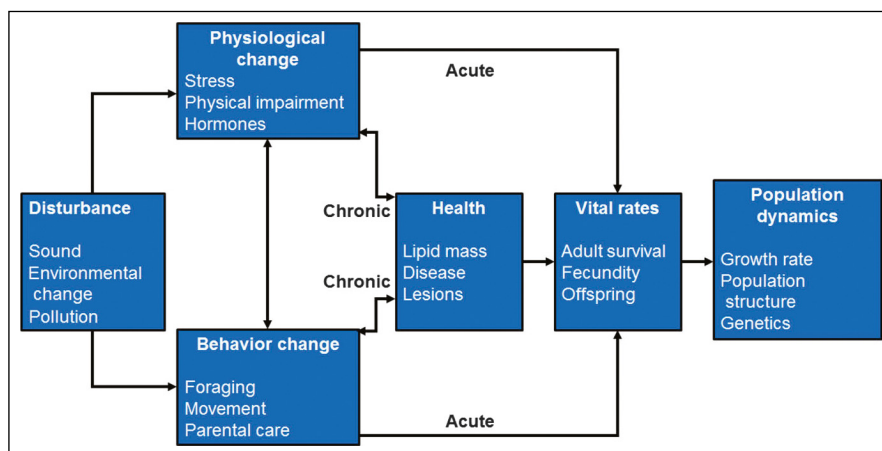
Physiological change
Stress
Physical impairment
Hormones

Acute

Disturbance

Sound
Environmental change
Pollution

Chronic

Health

Lipid mass
Disease
Lesions

Chronic

Vital rates

Adult survival
Fecundity
Offspring

Population dynamics

Growth rate
Population structure
Genetics

Behavior change

Foraging
Movement
Parental care

Acute